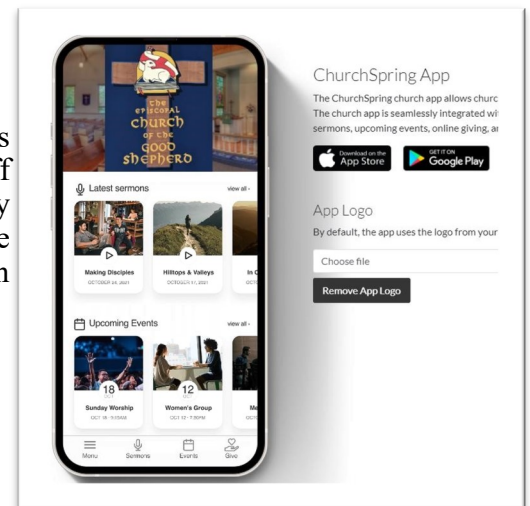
s
ff
y
e
n

THE EPISCOPAL CHURCH OF THE GOOD SHEPHERD

Latest sermons view all

Making Disciples
OCTOBER 24, 2021

Hilltops & Valleys
OCTOBER 17, 2021

In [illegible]

Upcoming Events view all

18
Sunday Worship
OCT 18 · 9:00AM

12
Women's Group
OCT 12 · 7:30PM

Me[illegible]

Menu Sermons Events Give

ChurchSpring App

The ChurchSpring church app allows churc
The church app is seamlessly integrated wi
sermons, upcoming events, online giving, ar

Download on the App Store

GET IT ON Google Play

App Logo

By default, the app uses the logo from your

Choose file

Remove App Logo